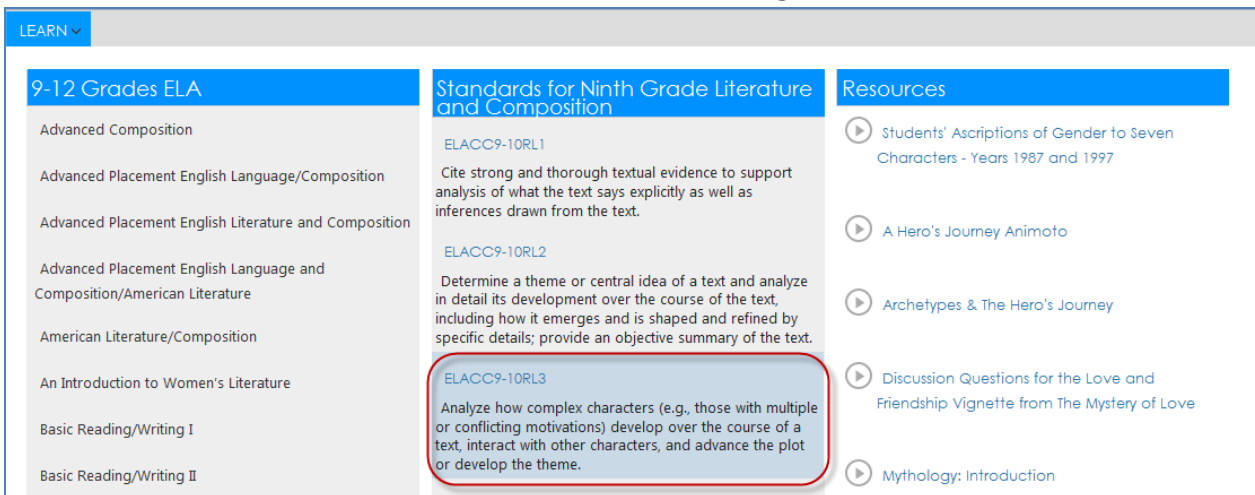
LEARN

9-12 Grades ELA

Advanced Composition

Advanced Placement English Language/Composition

Advanced Placement English Literature and Composition

Advanced Placement English Language and Composition/American Literature

American Literature/Composition

An Introduction to Women's Literature

Basic Reading/Writing I

Basic Reading/Writing II

Standards for Ninth Grade Literature and Composition

ELACC9-10RL1

Cite strong and thorough textual evidence to support analysis of what the text says explicitly as well as inferences drawn from the text.

ELACC9-10RL2

Determine a theme or central idea of a text and analyze in detail its development over the course of the text, including how it emerges and is shaped and refined by specific details; provide an objective summary of the text.

ELACC9-10RL3

Analyze how complex characters (e.g., those with multiple or conflicting motivations) develop over the course of a text, interact with other characters, and advance the plot or develop the theme.

Resources

Students' Ascriptions of Gender to Seven Characters - Years 1987 and 1997

A Hero's Journey Animoto

Archetypes & The Hero's Journey

Discussion Questions for the Love and Friendship Vignette from The Mystery of Love

Mythology: Introduction